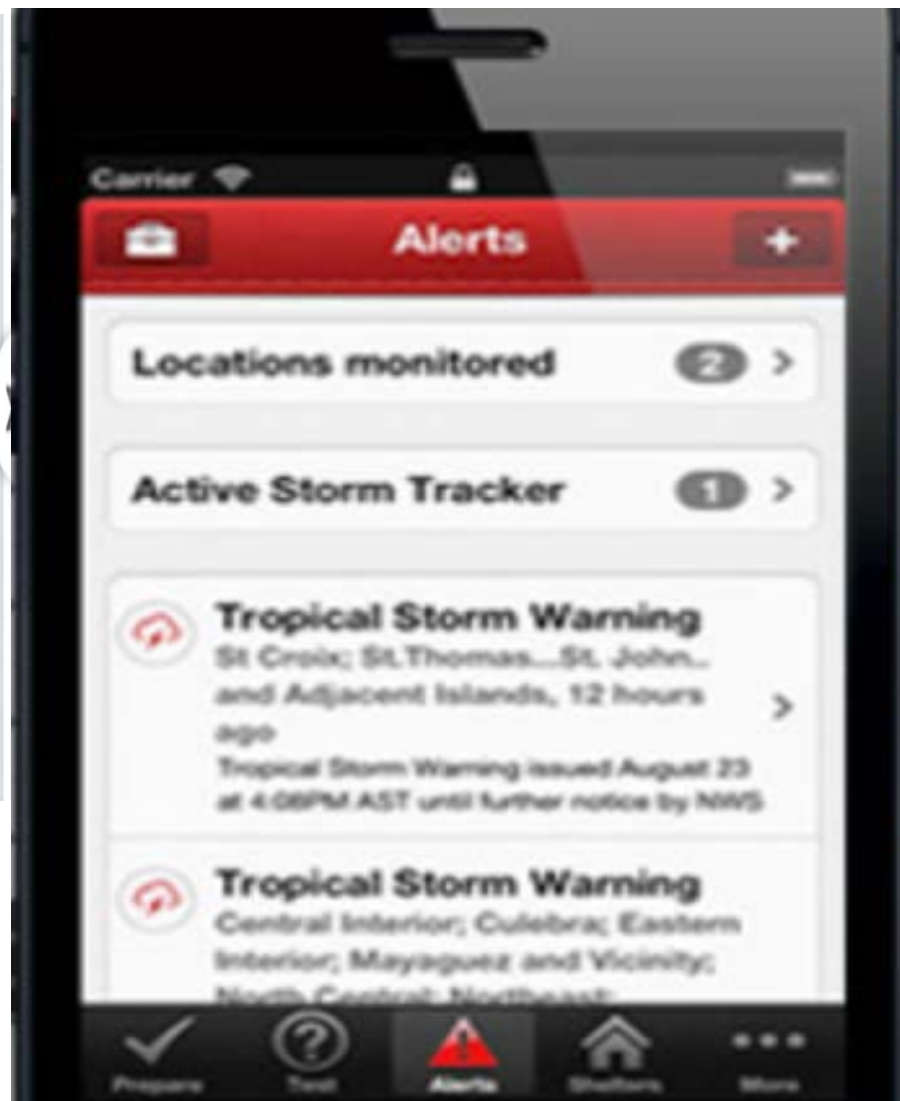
Carrier

Alerts

+

Locations monitored 2 >

Active Storm Tracker 1 >

Tropical Storm Warning
St Croix; St.Thomas...St. John.. and Adjacent Islands, 12 hours ago
Tropical Storm Warning issued August 23 at 4:08PM AST until further notice by NWS

Tropical Storm Warning
Central Interior; Culebra; Eastern Interior; Mayaguez and Vicinity; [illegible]

Prepare Test Alerts Shelters More